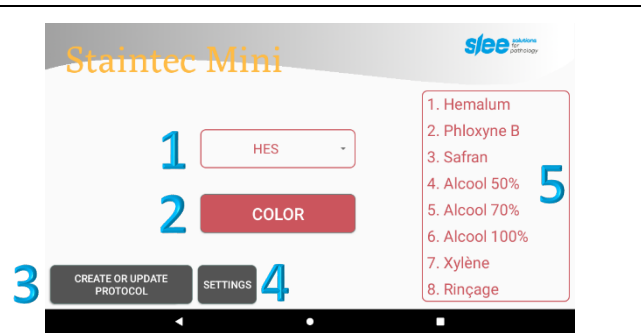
Staintec Mini

slee solutions for pathology

1

HES

2

COLOR

3

CREATE OR UPDATE PROTOCOL

SETTINGS

4

1. Hemalum
2. Phloxyne B
3. Safran
4. Alcool 50%
5. Alcool 70%
6. Alcool 100%
7. Xylène
8. Rinçage

5